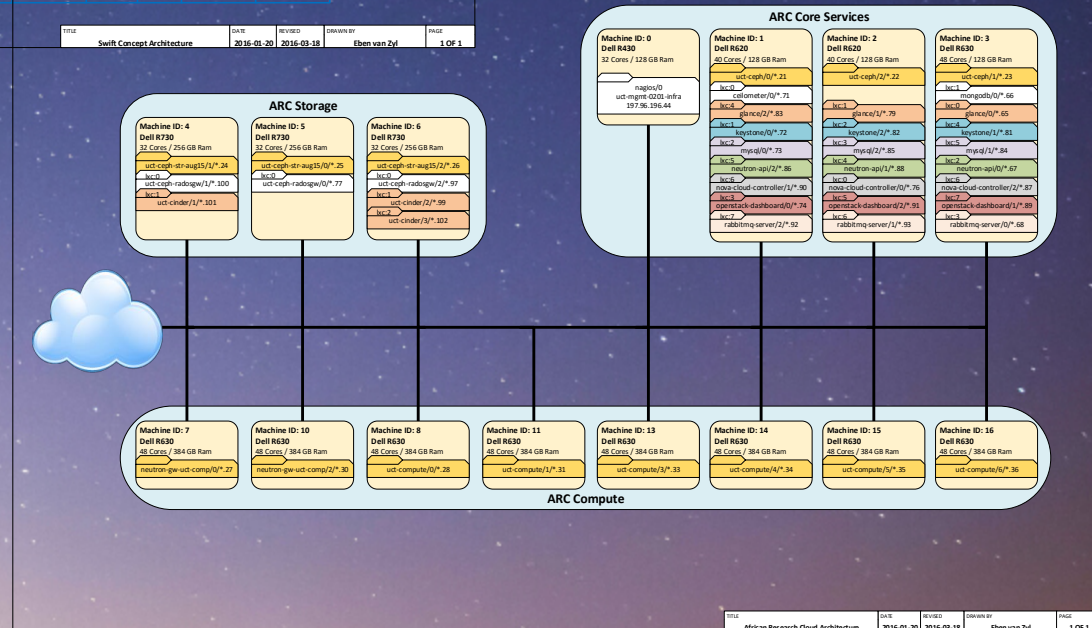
| TITLE | DATE | REVISED | DRAWN BY | PAGE |
|---|---|---|---|---|
| Swift Concept Architecture | 2016-01-20 | 2016-03-18 | Eben van Zyl | 1 OF 1 |

ARC Core Services

Machine ID: 0
Dell R430
32 Cores / 128 GB Ram
nagios/0
uct-mgmt-0201-infra
197.96.196.44

Machine ID: 1
Dell R620
40 Cores / 128 GB Ram
uct-ceph/0/*.21
lxc:0
ceilometer/0/*.71
lxc:4
glance/2/*.83
lxc:1
keystone/0/*.72
lxc:2
mysql/0/*.73
lxc:5
neutron-api/2/*.86
lxc:6
nova-cloud-controller/1/*.90
lxc:3
openstack-dashboard/0/*.74
lxc:7
rabbitmq-server/2/*.92

Machine ID: 2
Dell R620
40 Cores / 128 GB Ram
uct-ceph/2/*.22
lxc:1
glance/1/*.79
lxc:2
keystone/2/*.82
lxc:3
mysql/2/*.85
lxc:4
neutron-api/1/*.88
lxc:0
nova-cloud-controller/0/*.76
lxc:5
openstack-dashboard/2/*.91
lxc:6
rabbitmq-server/1/*.93

Machine ID: 3
Dell R630
48 Cores / 128 GB Ram
uct-ceph/1/*.23
lxc:1
mongodb/0/*.66
lxc:0
glance/0/*.65
lxc:4
keystone/1/*.81
lxc:5
mysql/1/*.84
lxc:2
neutron-api/0/*.67
lxc:6
nova-cloud-controller/2/*.87
lxc:7
openstack-dashboard/1/*.89
lxc:3
rabbitmq-server/0/*.68

ARC Storage

Machine ID: 4
Dell R730
32 Cores / 256 GB Ram
uct-ceph-str-aug15/1/*.24
lxc:0
uct-ceph-radosgw/1/*.100
lxc:1
uct-cinder/1/*.101

Machine ID: 5
Dell R730
32 Cores / 256 GB Ram
uct-ceph-str-aug15/0/*.25
lxc:0
uct-ceph-radosgw/0/*.77

Machine ID: 6
Dell R730
32 Cores / 256 GB Ram
uct-ceph-str-aug15/2/*.26
lxc:0
uct-ceph-radosgw/2/*.97
lxc:1
uct-cinder/2/*.99
lxc:2
uct-cinder/3/*.102

Machine ID: 7
Dell R630
48 Cores / 384 GB Ram
neutron-gw-uct-comp/0/*.27

Machine ID: 10
Dell R630
48 Cores / 384 GB Ram
neutron-gw-uct-comp/2/*.30

Machine ID: 8
Dell R630
48 Cores / 384 GB Ram
uct-compute/0/*.28

Machine ID: 11
Dell R630
48 Cores / 384 GB Ram
uct-compute/1/*.31

Machine ID: 13
Dell R630
48 Cores / 384 GB Ram
uct-compute/3/*.33

Machine ID: 14
Dell R630
48 Cores / 384 GB Ram
uct-compute/4/*.34

Machine ID: 15
Dell R630
48 Cores / 384 GB Ram
uct-compute/5/*.35

Machine ID: 16
Dell R630
48 Cores / 384 GB Ram
uct-compute/6/*.36

ARC Compute

| TITLE | DATE | REVISED | DRAWN BY | PAGE |
|---|---|---|---|---|
| African Research Cloud Architecture | 2016-01-20 | 2016-03-18 | Eben van Zyl | 1 OF 1 |